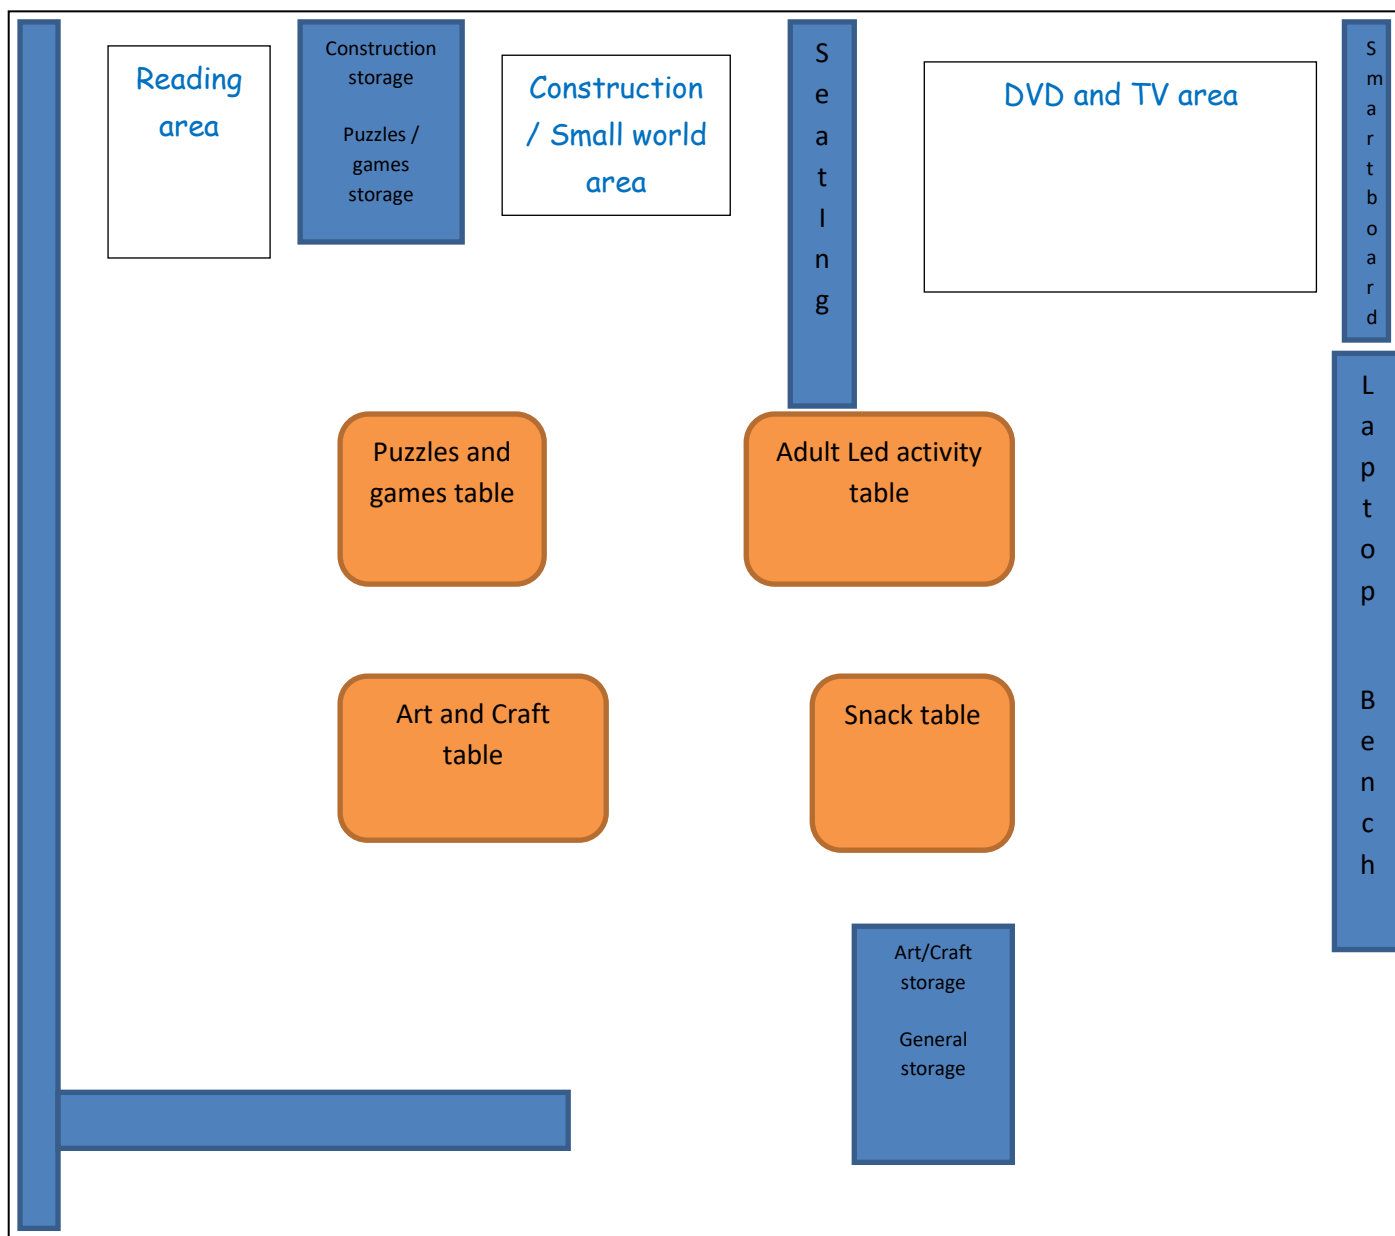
Reading area

Construction storage

Puzzles / games storage

Construction / Small world area

S e a t I n g

DVD and TV area

S m a r t b o a r d

L a p t o p

B e n c h

Puzzles and games table

Adult Led activity table

Art and Craft table

Snack table

Art/Craft storage

General storage